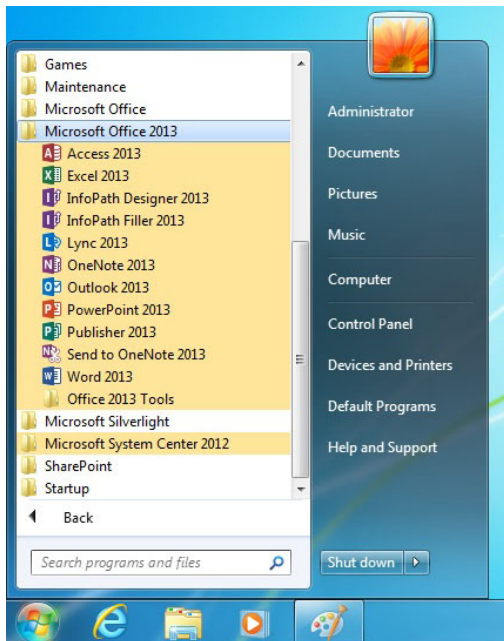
Games
Maintenance
Microsoft Office
Microsoft Office 2013
Access 2013
Excel 2013
InfoPath Designer 2013
InfoPath Filler 2013
Lync 2013
OneNote 2013
Outlook 2013
PowerPoint 2013
Publisher 2013
Send to OneNote 2013
Word 2013
Office 2013 Tools
Microsoft Silverlight
Microsoft System Center 2012
SharePoint
Startup

Back

Search programs and files

Administrator
Documents
Pictures
Music
Computer
Control Panel
Devices and Printers
Default Programs
Help and Support

Shut down